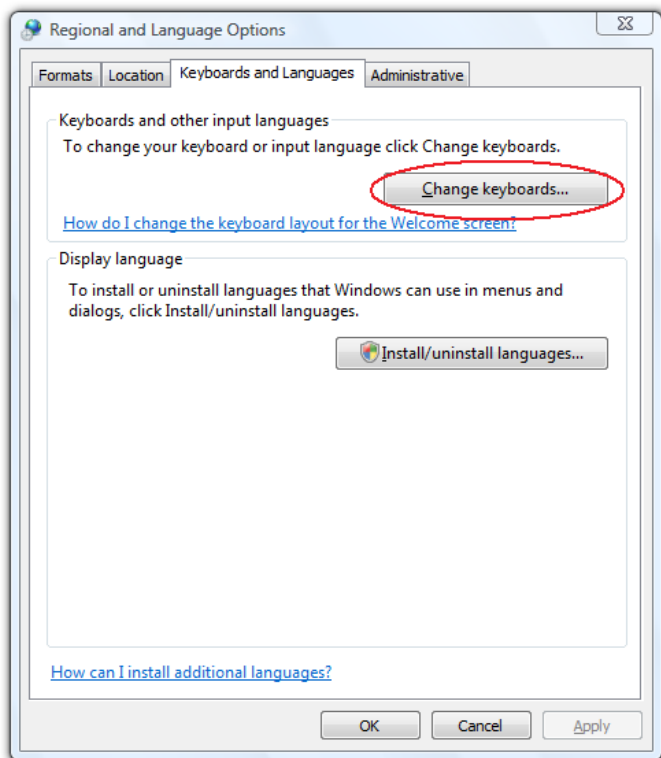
Regional and Language Options

Formats | Location | Keyboards and Languages | Administrative

Keyboards and other input languages

To change your keyboard or input language click Change keyboards.

Change keyboards...

How do I change the keyboard layout for the Welcome screen?

Display language

To install or uninstall languages that Windows can use in menus and dialogs, click Install/uninstall languages.

Install/uninstall languages...

How can I install additional languages?

OK Cancel Apply